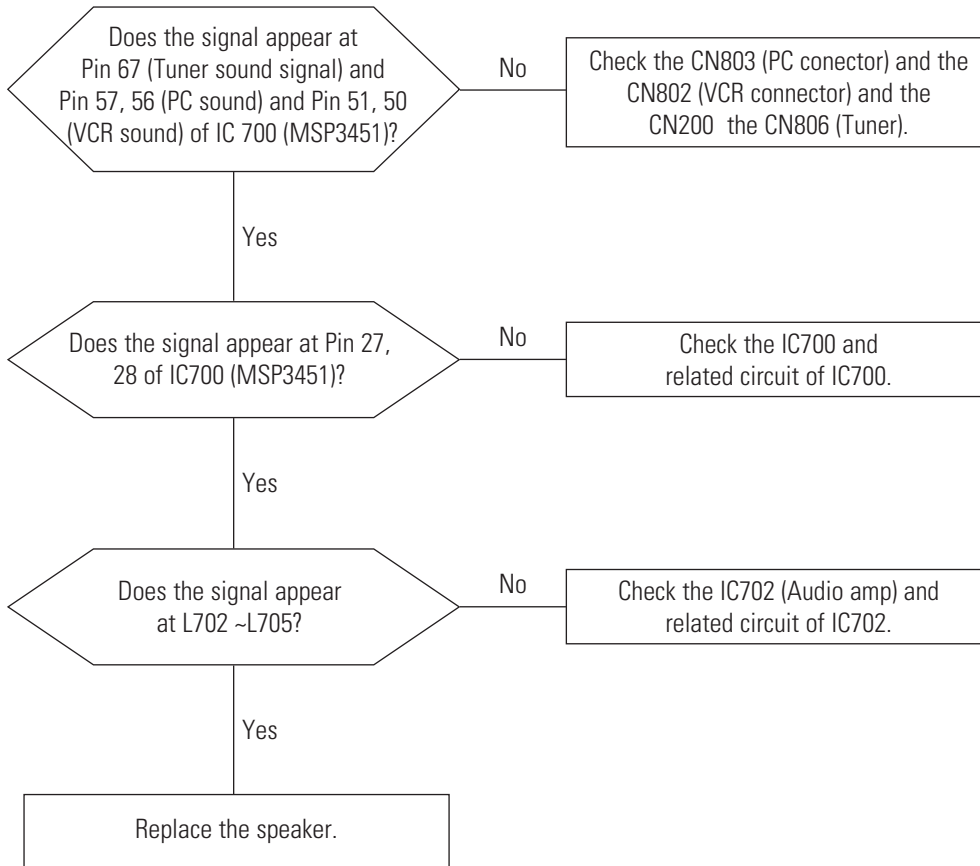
Does the signal appear at Pin 67 (Tuner sound signal) and Pin 57, 56 (PC sound) and Pin 51, 50 (VCR sound) of IC 700 (MSP3451)?

No

Check the CN803 (PC conector) and the CN802 (VCR connector) and the CN200 the CN806 (Tuner).

Yes

Does the signal appear at Pin 27, 28 of IC700 (MSP3451)?

No

Check the IC700 and related circuit of IC700.

Yes

Does the signal appear at L702 ~L705?

No

Check the IC702 (Audio amp) and related circuit of IC702.

Yes

Replace the speaker.